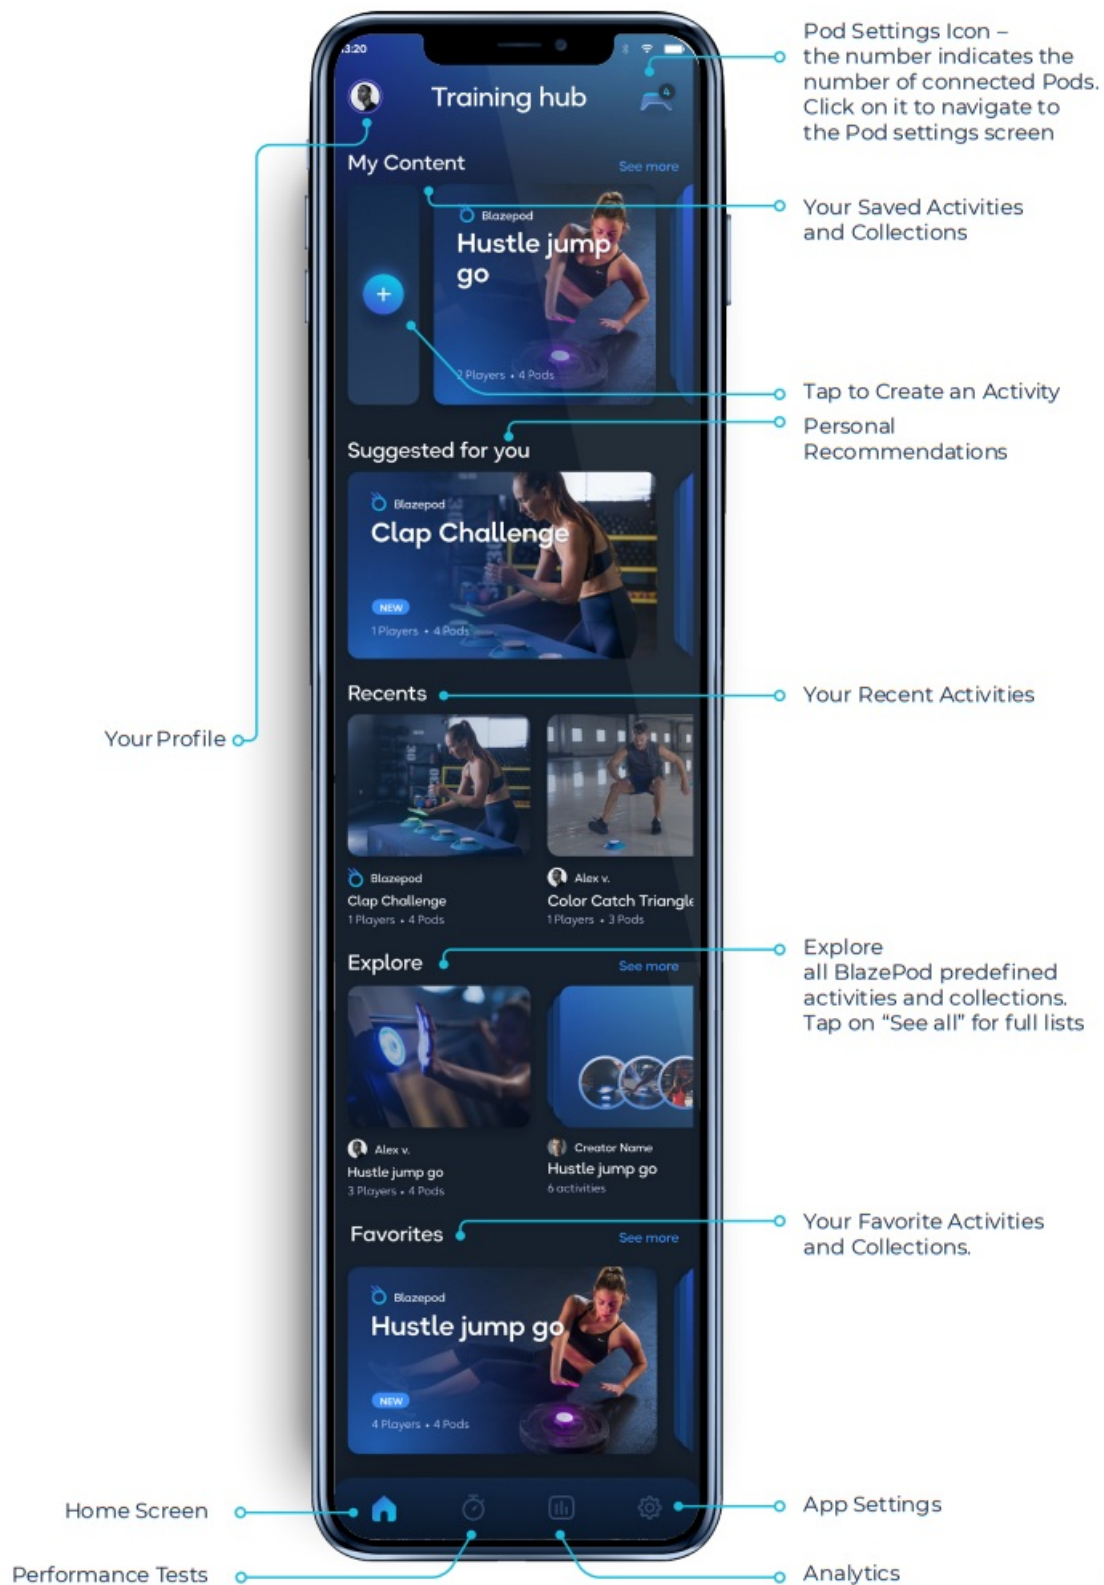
3:20

Training hub

4

My Content

See more

Blazepod

Hustle jump go

2 Players • 4 Pods

Suggested for you

Blazepod

Clap Challenge

NEW

1 Players • 4 Pods

Recents

Blazepod

Clap Challenge

1 Players • 4 Pods

Alex v.

Color Catch Triangle

1 Players • 3 Pods

Explore

See more

Alex v.

Hustle jump go

3 Players • 4 Pods

Creator Name

Hustle jump go

6 activities

Favorites

See more

Blazepod

Hustle jump go

NEW

4 Players • 4 Pods

Pod Settings Icon – the number indicates the number of connected Pods. Click on it to navigate to the Pod settings screen

Your Saved Activities and Collections

Tap to Create an Activity

Personal Recommendations

Your Recent Activities

Your Profile

Explore all BlazePod predefined activities and collections. Tap on "See all" for full lists

Your Favorite Activities and Collections.

Home Screen

App Settings

Performance Tests

Analytics